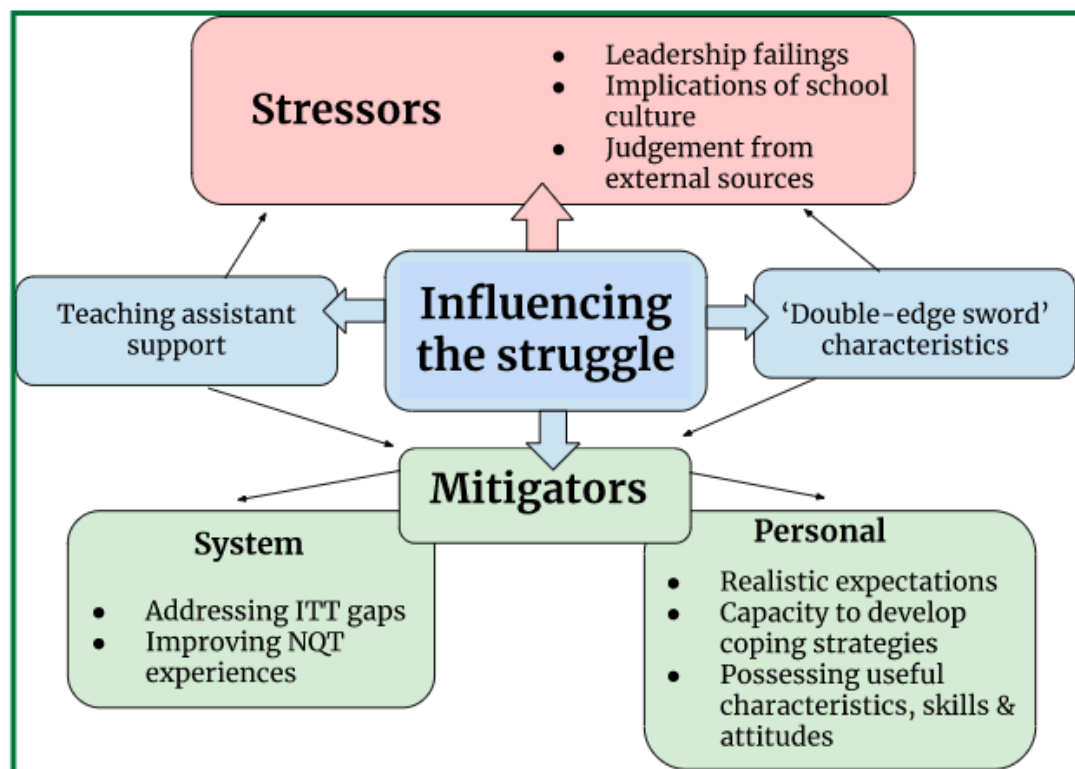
Stressors

- Leadership failings
- Implications of school culture
- Judgement from external sources

Teaching assistant support

Influencing the struggle

'Double-edge sword' characteristics

Mitigators

System

- Addressing ITT gaps
- Improving NQT experiences

Personal

- Realistic expectations
- Capacity to develop coping strategies
- Possessing useful characteristics, skills & attitudes